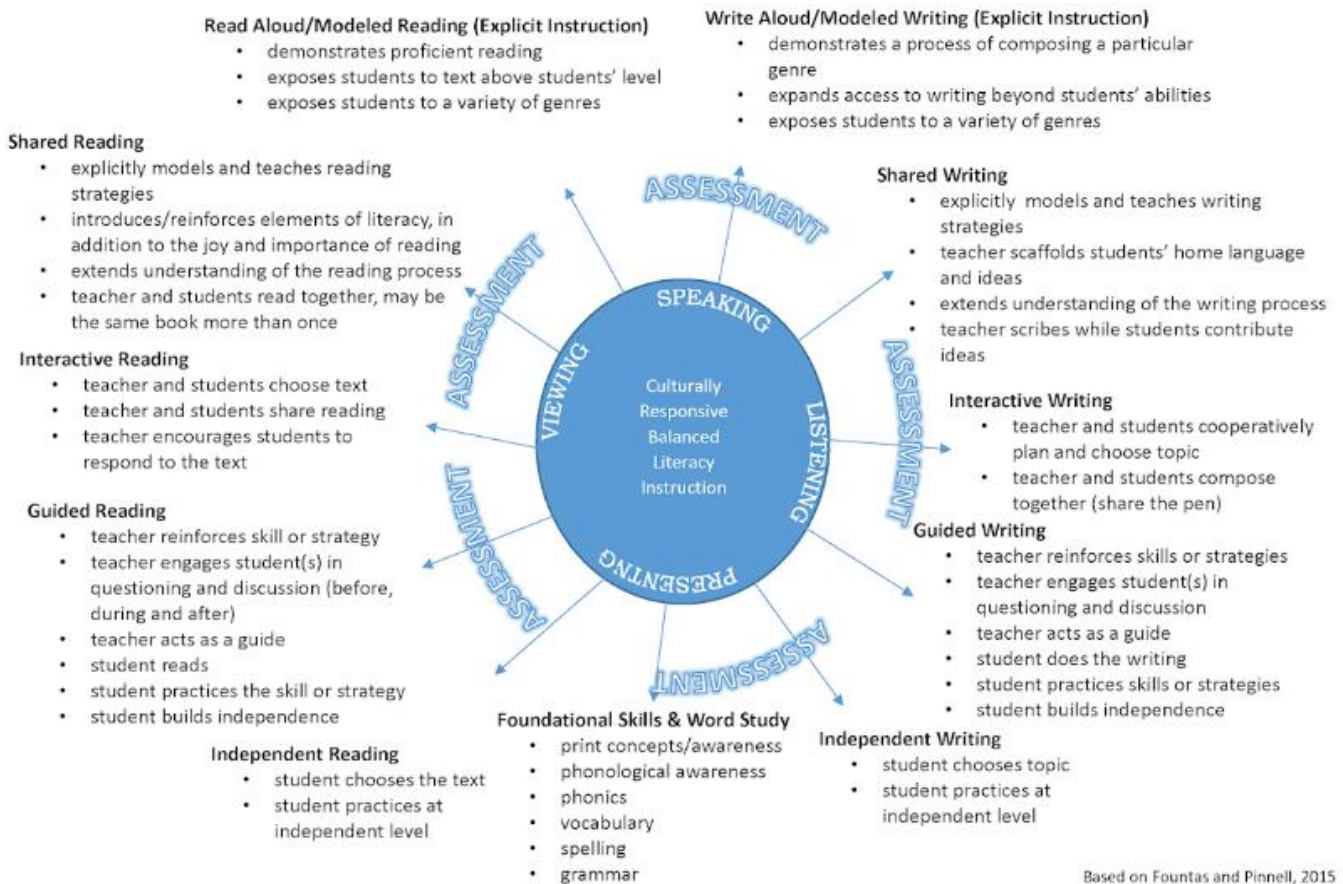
Read Aloud/Modeled Reading (Explicit Instruction)
• demonstrates proficient reading
• exposes students to text above students' level
• exposes students to a variety of genres

Write Aloud/Modeled Writing (Explicit Instruction)
• demonstrates a process of composing a particular genre
• expands access to writing beyond students' abilities
• exposes students to a variety of genres

Shared Reading
• explicitly models and teaches reading strategies
• introduces/reinforces elements of literacy, in addition to the joy and importance of reading
• extends understanding of the reading process
• teacher and students read together, may be the same book more than once

Shared Writing
• explicitly models and teaches writing strategies
• teacher scaffolds students' home language and ideas
• extends understanding of the writing process
• teacher scribes while students contribute ideas

ASSESSMENT

ASSESSMENT

SPEAKING

ASSESSMENT

Interactive Reading
• teacher and students choose text
• teacher and students share reading
• teacher encourages students to respond to the text

VIEWING

Culturally Responsive Balanced Literacy Instruction

LISTENING

Interactive Writing
• teacher and students cooperatively plan and choose topic
• teacher and students compose together (share the pen)

ASSESSMENT

PRESENTING

Guided Reading
• teacher reinforces skill or strategy
• teacher engages student(s) in questioning and discussion (before, during and after)
• teacher acts as a guide
• student reads
• student practices the skill or strategy
• student builds independence

Guided Writing
• teacher reinforces skills or strategies
• teacher engages student(s) in questioning and discussion
• teacher acts as a guide
• student does the writing
• student practices skills or strategies
• student builds independence

ASSESSMENT

Independent Reading
• student chooses the text
• student practices at independent level

Foundational Skills & Word Study
• print concepts/awareness
• phonological awareness
• phonics
• vocabulary
• spelling
• grammar

Independent Writing
• student chooses topic
• student practices at independent level

Based on Fountas and Pinnell, 2015